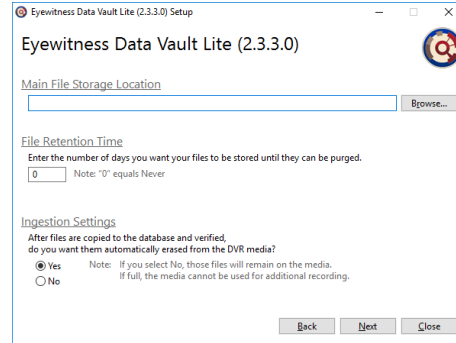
Eyewitness Data Vault Lite (2.3.3.0) Setup

Eyewitness Data Vault Lite (2.3.3.0)

Main File Storage Location

Browse...

File Retention Time

Enter the number of days you want your files to be stored until they can be purged.

0 Note: "0" equals Never

Ingestion Settings

After files are copied to the database and verified, do you want them automatically erased from the DVR media?

Yes
No

Note: If you select No, those files will remain on the media. If full, the media cannot be used for additional recording.

Back Next Close